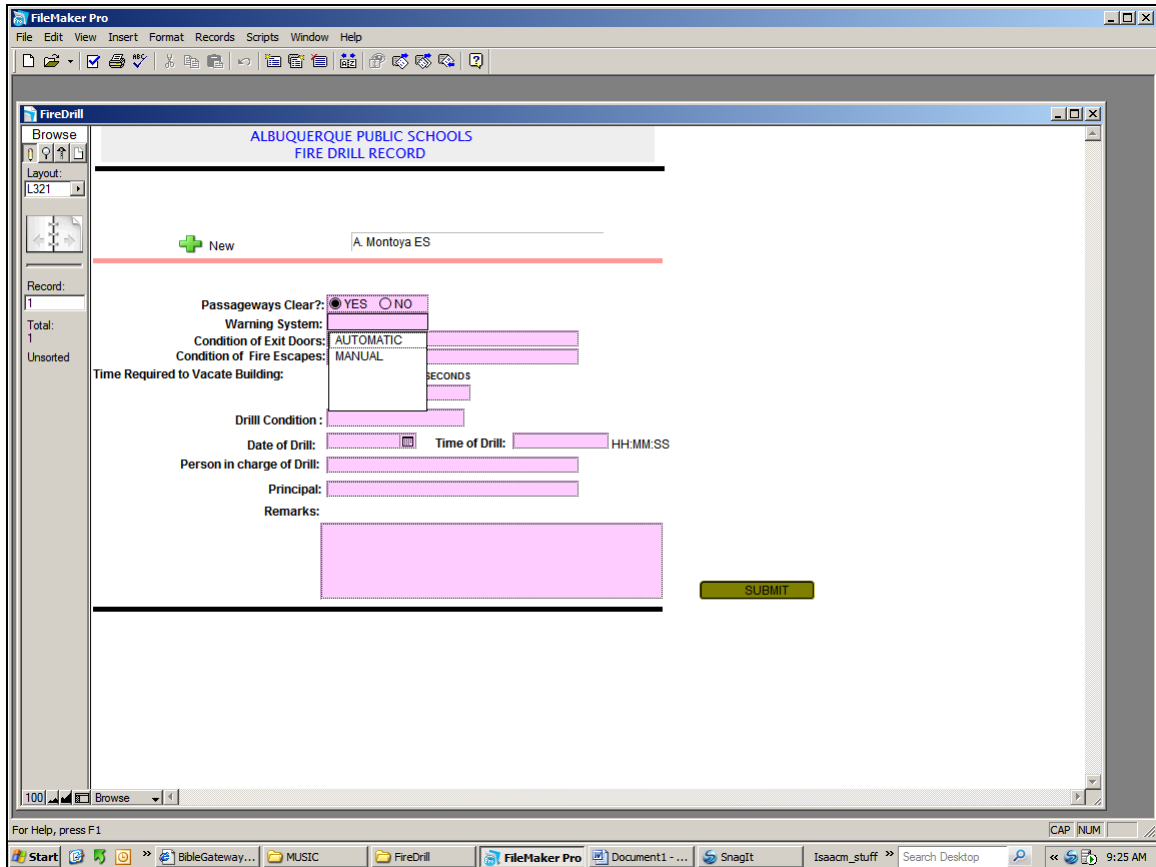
FileMaker Pro

File Edit View Insert Format Records Scripts Window Help

FireDrill

Browse

Layout:
L321

Record:
1

Total:
1

Unsorted

ALBUQUERQUE PUBLIC SCHOOLS
FIRE DRILL RECORD

New

A. Montoya ES

Passageways Clear?: YES NO

Warning System:

AUTOMATIC
MANUAL

Condition of Exit Doors:

Condition of Fire Escapes:

Time Required to Vacate Building:

SECONDS

Drilll Condition :

Date of Drill:

Time of Drill:

HH:MM:SS

Person in charge of Drill:

Principal:

Remarks:

SUBMIT

100 Browse

For Help, press F1

CAP NUM

Start BibleGateway... MUSIC FireDrill FileMaker Pro Document1 - ... SnagIt Isaacm_stuff Search Desktop 9:25 AM